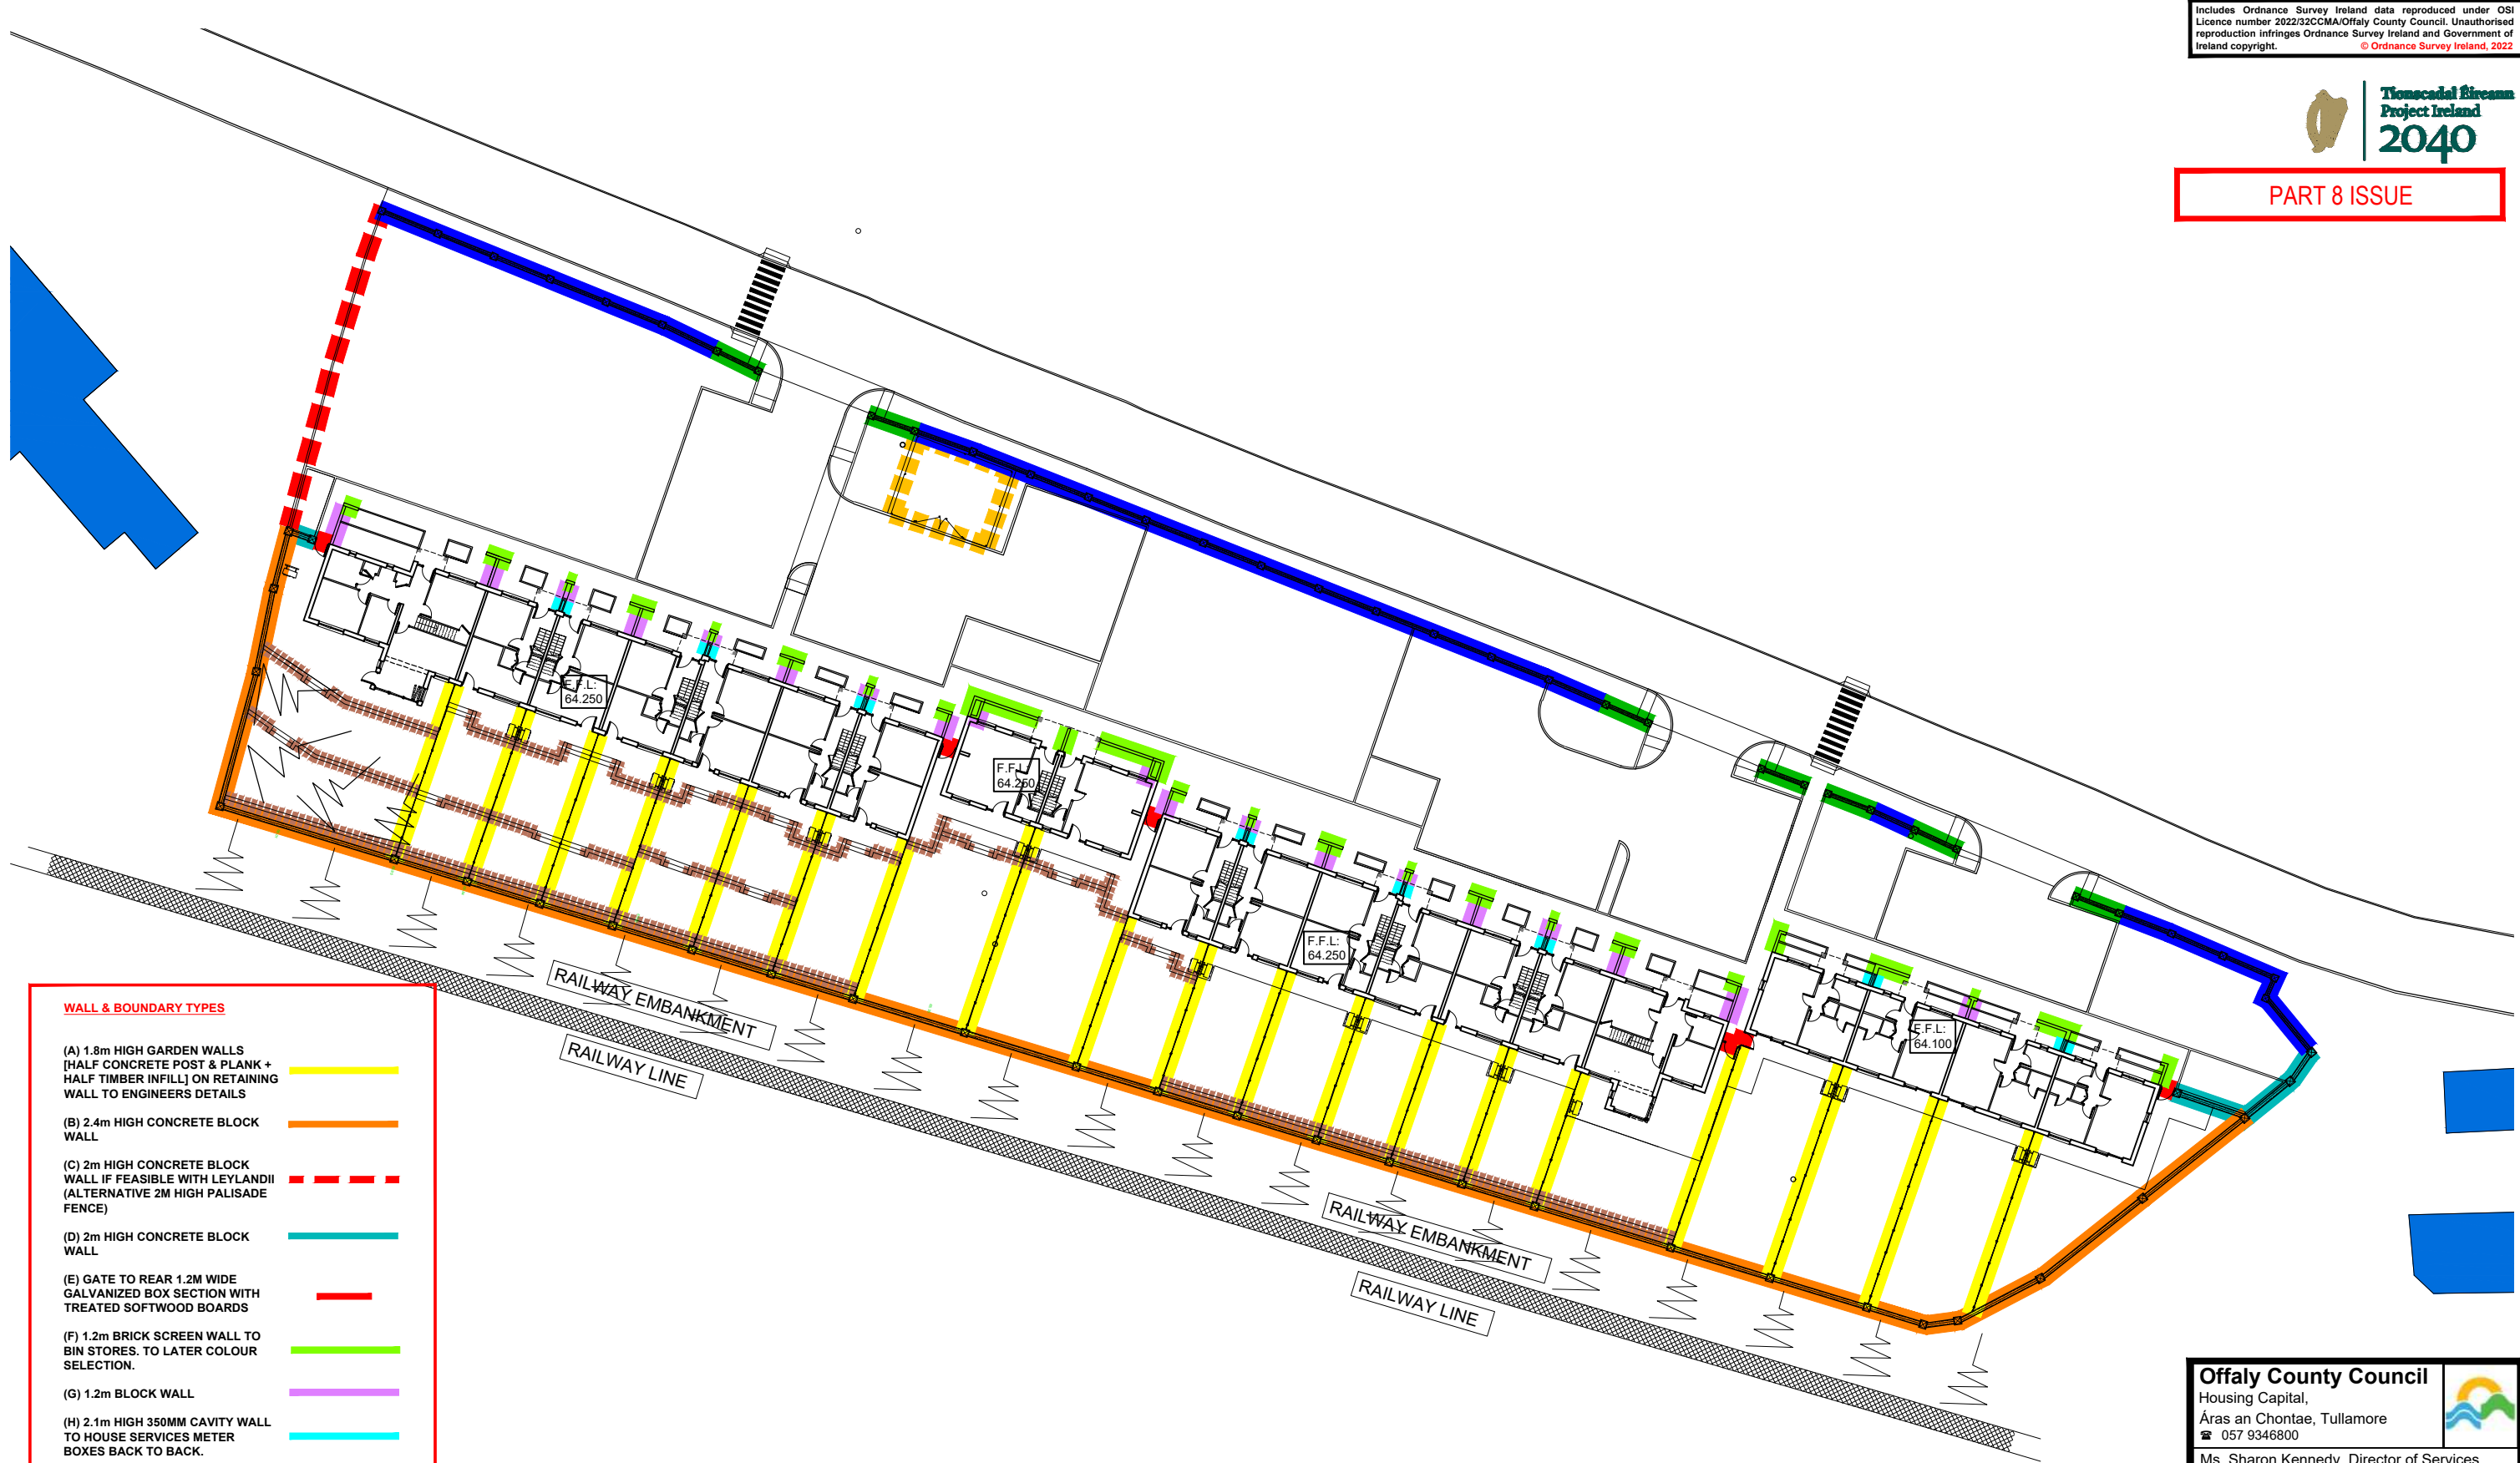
Includes Ordnance Survey Ireland data reproduced under OSi Licence number 2022/32CCMA/Offaly County Council. Unauthorised reproduction infringes Ordnance Survey Ireland and Government of Ireland copyright. © Ordnance Survey Ireland, 2022

Tionscadal Éireann
Project Ireland
2040

PART 8 ISSUE

F.F.L:
64.250

F.F.L:
64.250

F.F.L:
64.250

F.F.L:
64.100

RAILWAY EMBANKMENT

RAILWAY LINE

RAILWAY EMBANKMENT

RAILWAY LINE

WALL & BOUNDARY TYPES

(A) 1.8m HIGH GARDEN WALLS [HALF CONCRETE POST & PLANK + HALF TIMBER INFILL] ON RETAINING WALL TO ENGINEERS DETAILS

(B) 2.4m HIGH CONCRETE BLOCK WALL

(C) 2m HIGH CONCRETE BLOCK WALL IF FEASIBLE WITH LEYLANDII (ALTERNATIVE 2M HIGH PALISADE FENCE)

(D) 2m HIGH CONCRETE BLOCK WALL

(E) GATE TO REAR 1.2M WIDE GALVANIZED BOX SECTION WITH TREATED SOFTWOOD BOARDS

(F) 1.2m BRICK SCREEN WALL TO BIN STORES. TO LATER COLOUR SELECTION.

(G) 1.2m BLOCK WALL

(H) 2.1m HIGH 350MM CAVITY WALL TO HOUSE SERVICES METER BOXES BACK TO BACK.

Offaly County Council
Housing Capital,
Áras an Chontae, Tullamore
☎ 057 9346800
Ms. Sharon Kennedy, Director of Services